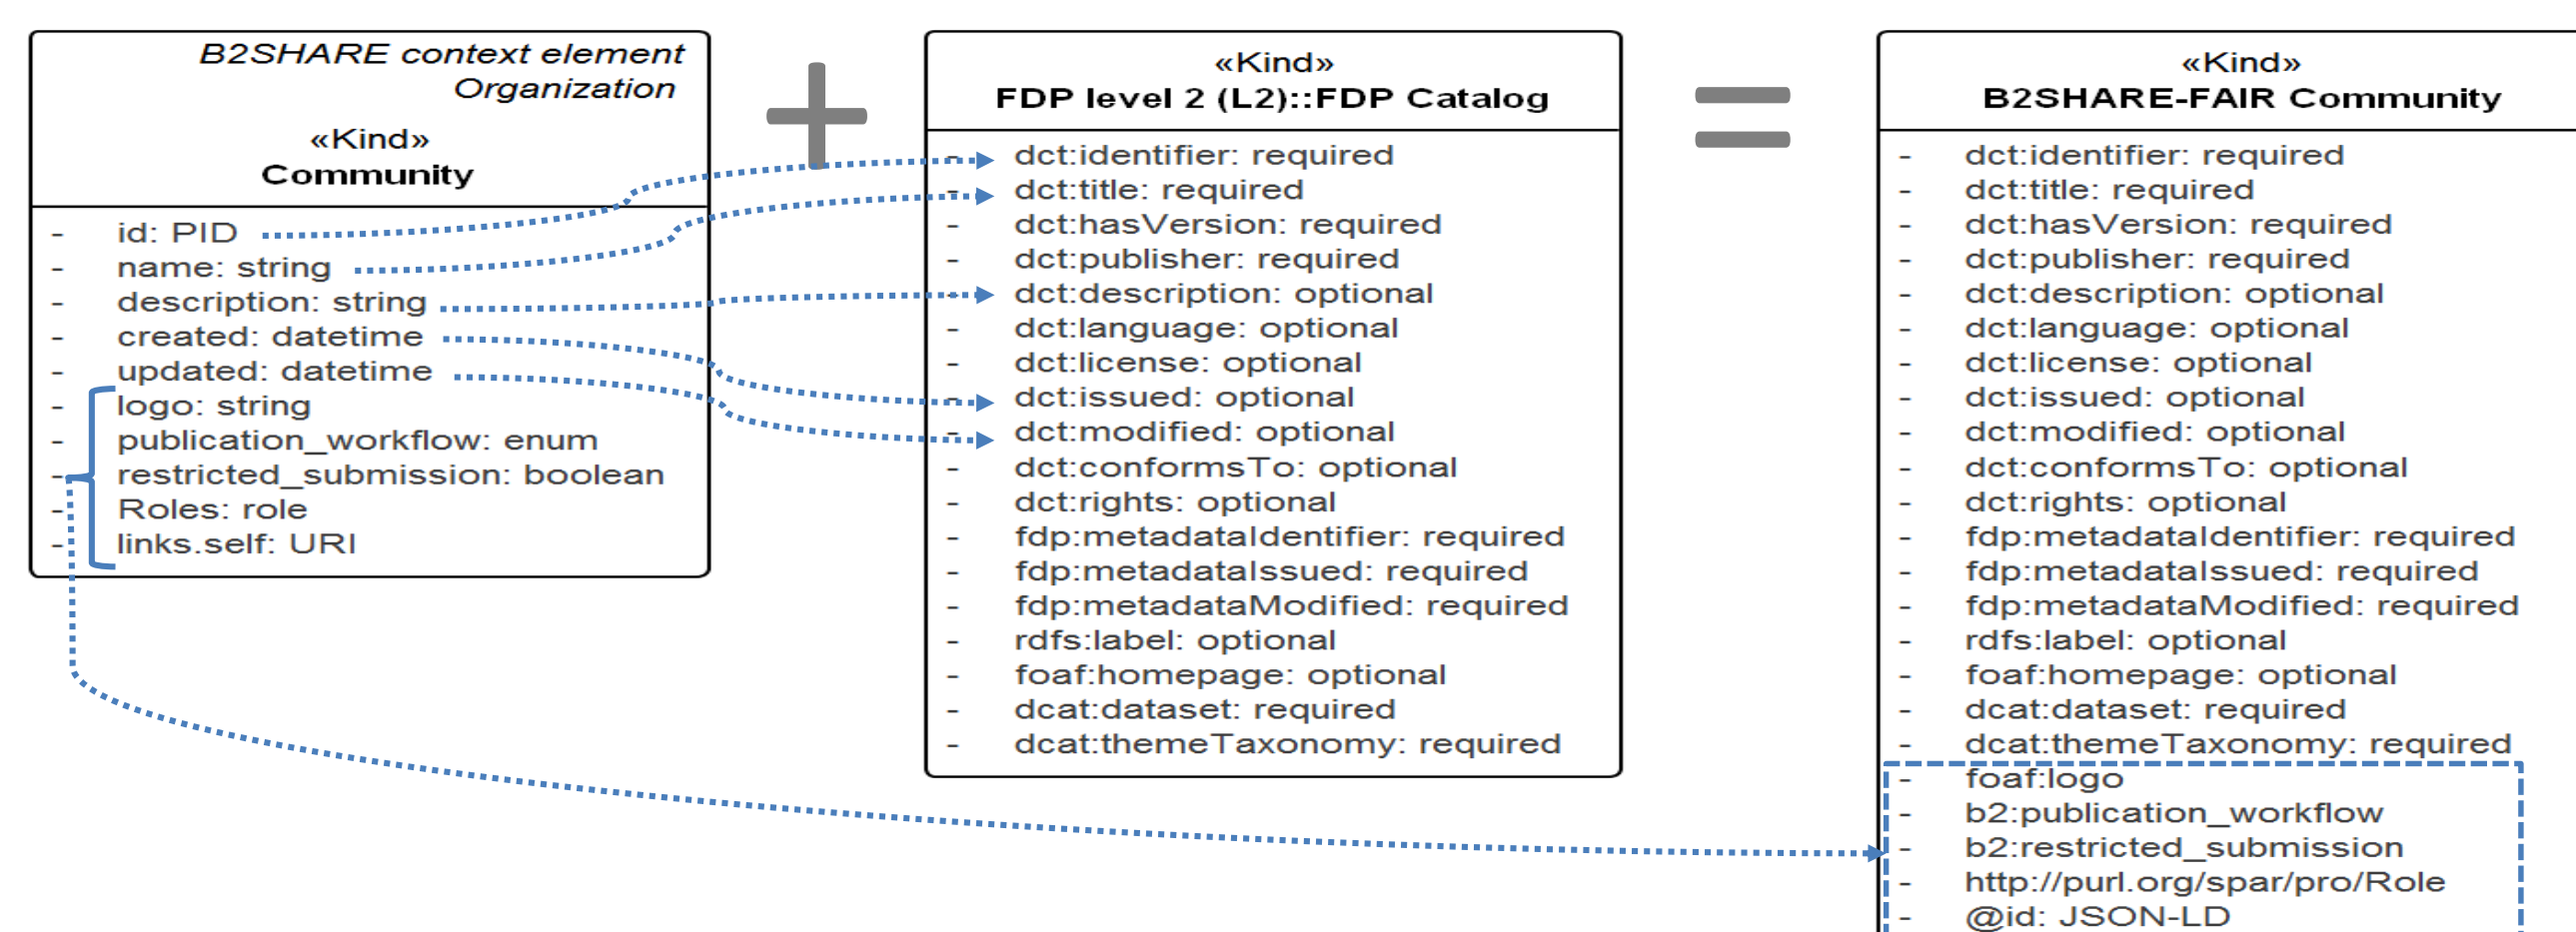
B2SHARE context element Organization

«Kind»
Community

- id: PID
- name: string
- description: string
- created: datetime
- updated: datetime
- logo: string
- publication_workflow: enum
- restricted_submission: boolean
- Roles: role
- links.self: URI

«Kind»
FDP level 2 (L2)::FDP Catalog

- dct:identifier: required
- dct:title: required
- dct:hasVersion: required
- dct:publisher: required
- dct:description: optional
- dct:language: optional
- dct:license: optional
- dct:issued: optional
- dct:modified: optional
- dct:conformsTo: optional
- dct:rights: optional
- fdp:metadataIdentifier: required
- fdp:metadataIssued: required
- fdp:metadataModified: required
- rdfs:label: optional
- foaf:homepage: optional
- dcat:dataset: required
- dcat:themeTaxonomy: required

«Kind»
B2SHARE-FAIR Community

- dct:identifier: required
- dct:title: required
- dct:hasVersion: required
- dct:publisher: required
- dct:description: optional
- dct:language: optional
- dct:license: optional
- dct:issued: optional
- dct:modified: optional
- dct:conformsTo: optional
- dct:rights: optional
- fdp:metadataIdentifier: required
- fdp:metadataIssued: required
- fdp:metadataModified: required
- rdfs:label: optional
- foaf:homepage: optional
- dcat:dataset: required
- dcat:themeTaxonomy: required
- foaf:logo
- b2:publication_workflow
- b2:restricted_submission
- http://purl.org/spar/pro/Role
- @id: JSON-LD